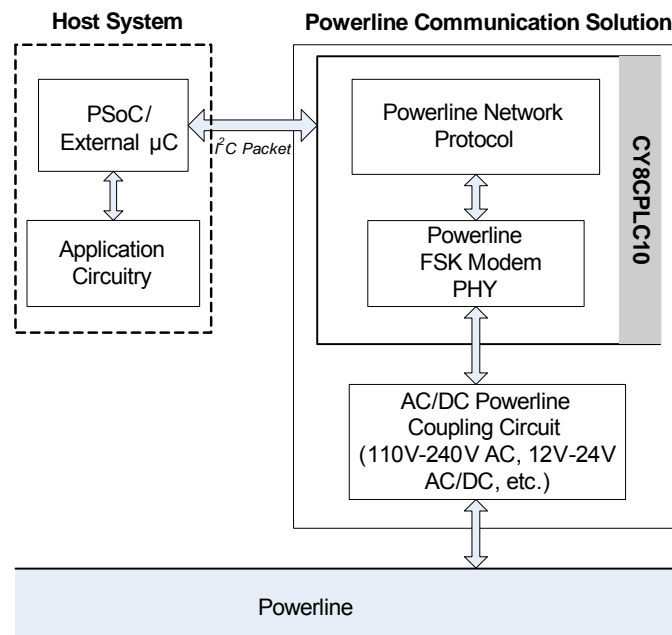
Host System

Powerline Communication Solution

PSoC/ External µC

$I^2C$ Packet

Powerline Network Protocol

CY8CPLC10

Application Circuitry

Powerline FSK Modem PHY

AC/DC Powerline Coupling Circuit (110V-240V AC, 12V-24V AC/DC, etc.)

Powerline